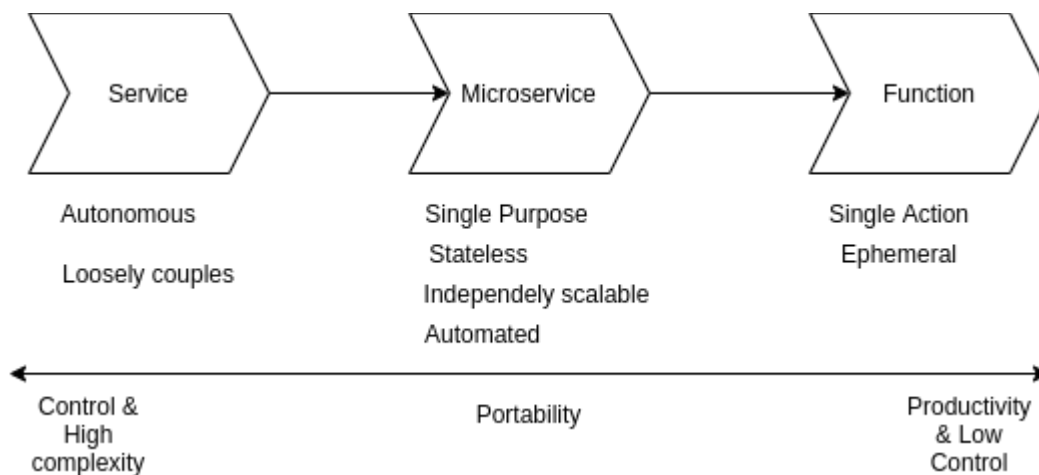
Service

Microservice

Function

Autonomous

Loosely couples

Single Purpose

Stateless

Independely scalable

Automated

Single Action

Ephemeral

Control & High complexity

Portability

Productivity & Low Control